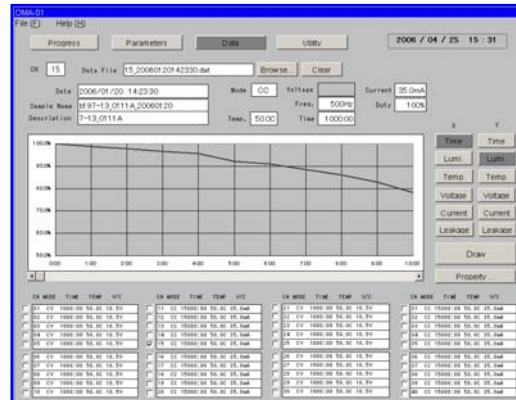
OMA-01
File (F) Help (H)

Progress Parameters Data Utility

2006 / 04 / 25 15 : 31

CH 15 Data File 15_20060120142330.dat Browse... Clear

Date 2006/01/20 14:23:30
Sample Name td.97~13_0111A_20060120
Description 7~13_0111A

Mode CC Voltage
Freq. 500Hz
Temp. 50.0C Time 1000.00

Current 35.0mA
Duty 100%

X Y
Time Time
Lumi Lumi
Temp. Temp.
Voltage Voltage
Current Current
Leakage Leakage

Draw
Property...

100.0%
90.0%
80.0%
70.0%
60.0%
50.0%

0.00 1.00 2.00 3.00 4.00 5.00 6.00 7.00 8.00 9.00 10.00

CH MODE TIME TEMP V/C
CH MODE TIME TEMP V/C
CH MODE TIME TEMP V/C
CH MODE TIME TEMP V/C

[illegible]